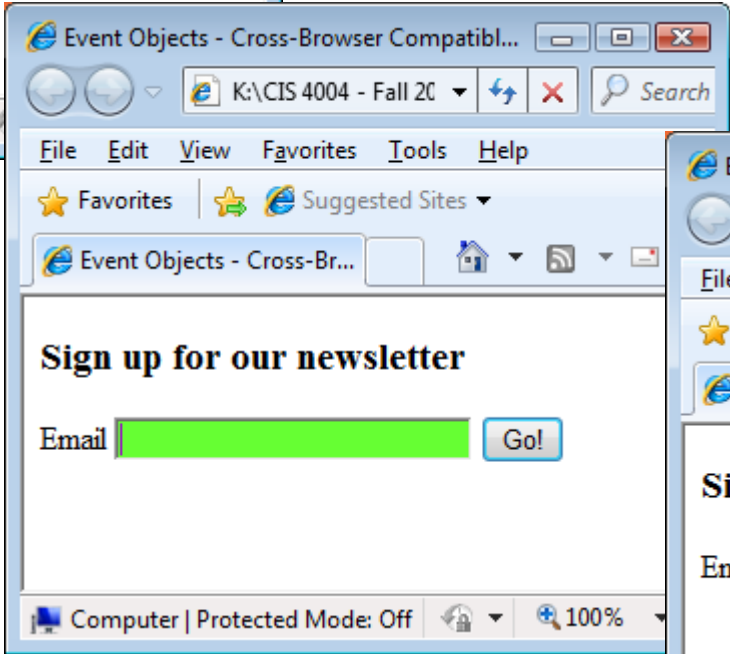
Event Objects - Cross-Browser Compatibl...

K:\CIS 4004 - Fall 20

Search

File Edit View Favorites Tools Help

Favorites

Suggested Sites

Event Objects - Cross-Br...

Sign up for our newsletter

Email

Go!

Computer | Protected Mode: Off

100%

E

File

Si

En